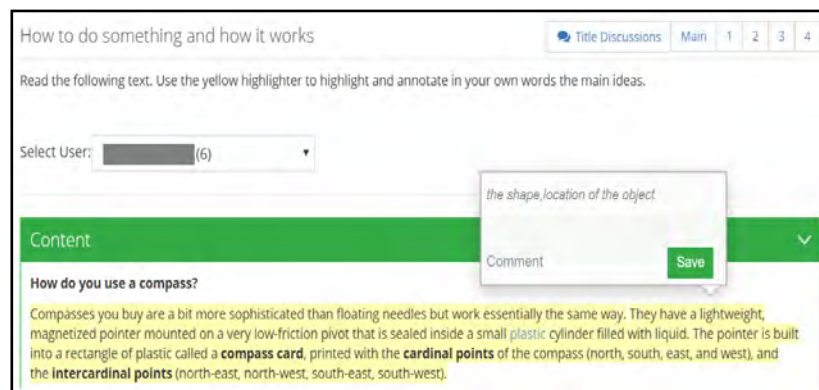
How to do something and how it works

Title Discussions Main 1 2 3 4

Read the following text. Use the yellow highlighter to highlight and annotate in your own words the main ideas.

Select User: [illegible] (6)

the shape,location of the object

Comment Save

Content

How do you use a compass?

Compasses you buy are a bit more sophisticated than floating needles but work essentially the same way. They have a lightweight, magnetized pointer mounted on a very low-friction pivot that is sealed inside a small plastic cylinder filled with liquid. The pointer is built into a rectangle of plastic called a **compass card**, printed with the **cardinal points** of the compass (north, south, east, and west), and the **intercardinal points** (north-east, north-west, south-east, south-west).